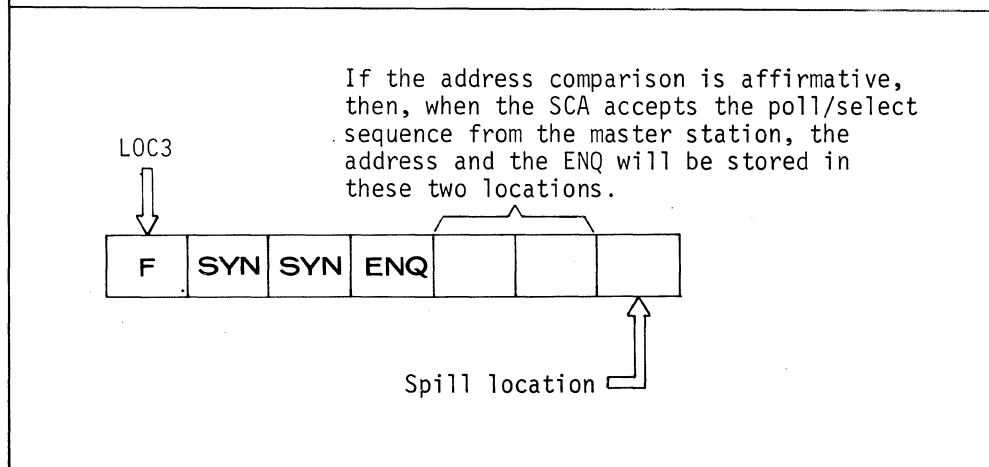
If the address comparison is affirmative, then, when the SCA accepts the poll/select sequence from the master station, the address and the ENQ will be stored in these two locations.

LOC3

| F | SYN | SYN | ENQ | | | |
|---|---|---|---|---|---|---|

Spill location